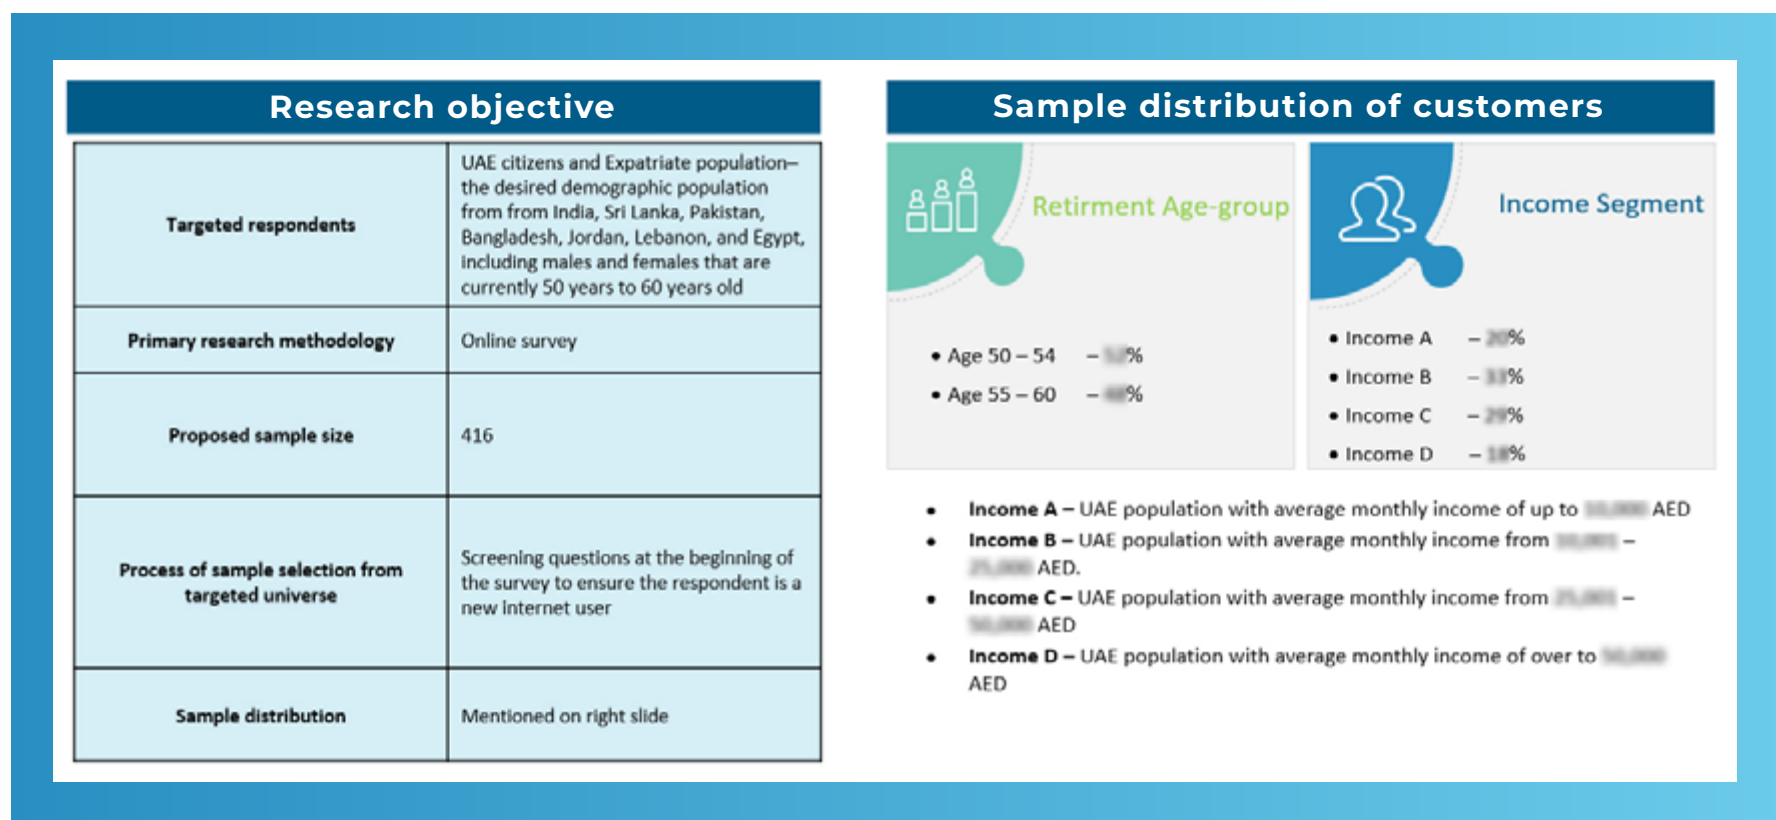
Research objective

| Targeted respondents | UAE citizens and Expatriate population– the desired demographic population from from India, Sri Lanka, Pakistan, Bangladesh, Jordan, Lebanon, and Egypt, including males and females that are currently 50 years to 60 years old |
|---|---|
| Primary research methodology | Online survey |
| Proposed sample size | 416 |
| Process of sample selection from targeted universe | Screening questions at the beginning of the survey to ensure the respondent is a new internet user |
| Sample distribution | Mentioned on right slide |

Sample distribution of customers

Retirement Age-group

• Age 50 – 54 – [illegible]%
• Age 55 – 60 – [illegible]%

Income Segment

• Income A – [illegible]%
• Income B – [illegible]%
• Income C – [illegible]%
• Income D – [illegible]%

• Income A – UAE population with average monthly income of up to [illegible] AED
• Income B – UAE population with average monthly income from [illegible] – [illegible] AED.
• Income C – UAE population with average monthly income from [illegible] – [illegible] AED
• Income D – UAE population with average monthly income of over to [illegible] AED